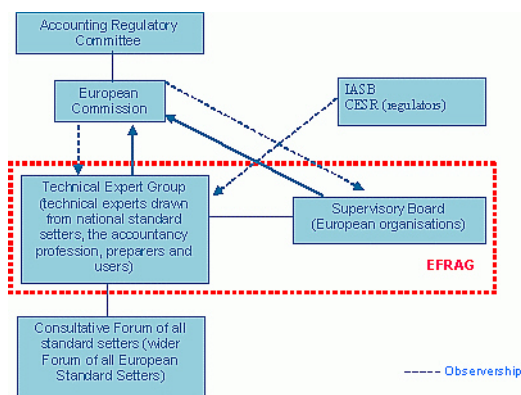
Accounting Regulatory Committee

European Commission

IASB
CESR (regulators)

Technical Expert Group (technical experts drawn from national standard setters, the accountancy profession, preparers and users)

Supervisory Board (European organisations)

EFRAG

Consultative Forum of all standard setters (wider Forum of all European Standard Setters)

----- Observership